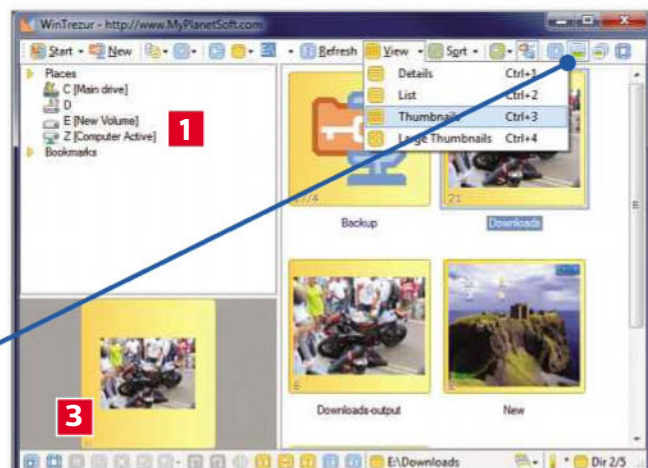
WinTrezur - http://www.MyPlanetSoft.com

Start New Refresh View Sort

Places
C [Main drive]
D
E [New Volume]
Z [Computer Active]
Bookmarks

1

Details Ctrl+1
List Ctrl+2
Thumbnails Ctrl+3
Large Thumbnails Ctrl+4

17/4
Backup
21
Downloads
6
Downloads-output
New

3

E:\Downloads
Dir 2/5